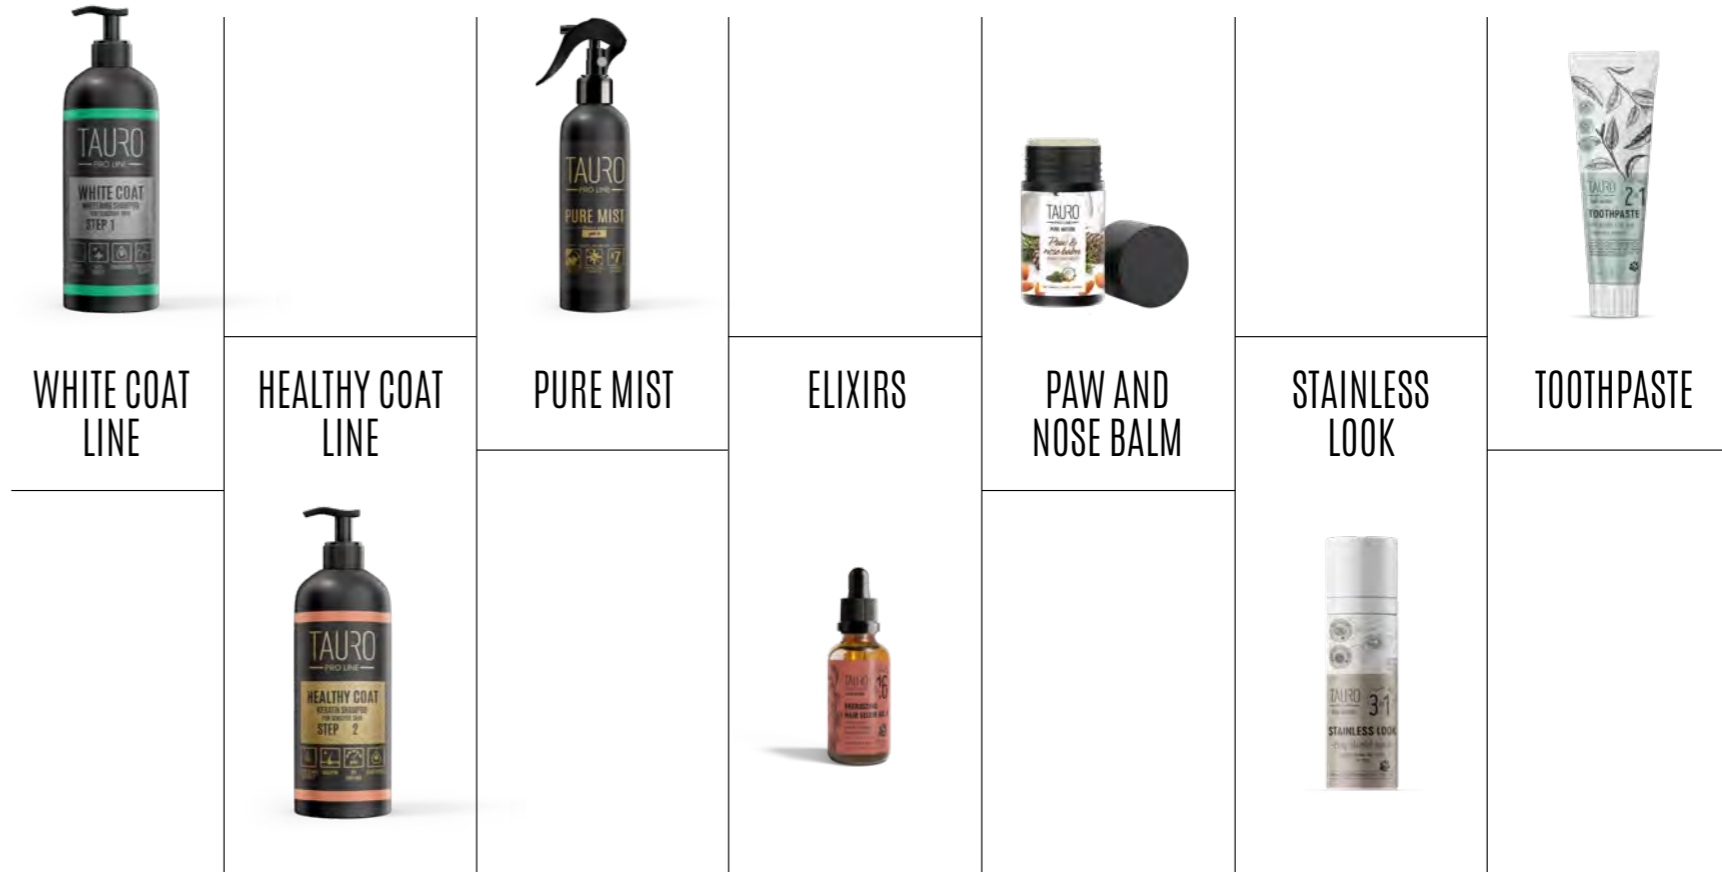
TAURO
PRO LINE
WHITE COAT
STEP 1

WHITE COAT LINE

HEALTHY COAT LINE

TAURO
PRO LINE
HEALTHY COAT
STEP 2

TAURO
PRO LINE
PURE MIST

PURE MIST

ELIXIRS

TAURO
16

TAURO
PURE NATURE
Paw & nose balm

PAW AND NOSE BALM

STAINLESS LOOK

TAURO
3in1
STAINLESS LOOK

TAURO
2in1
TOOTHPASTE

TOOTHPASTE